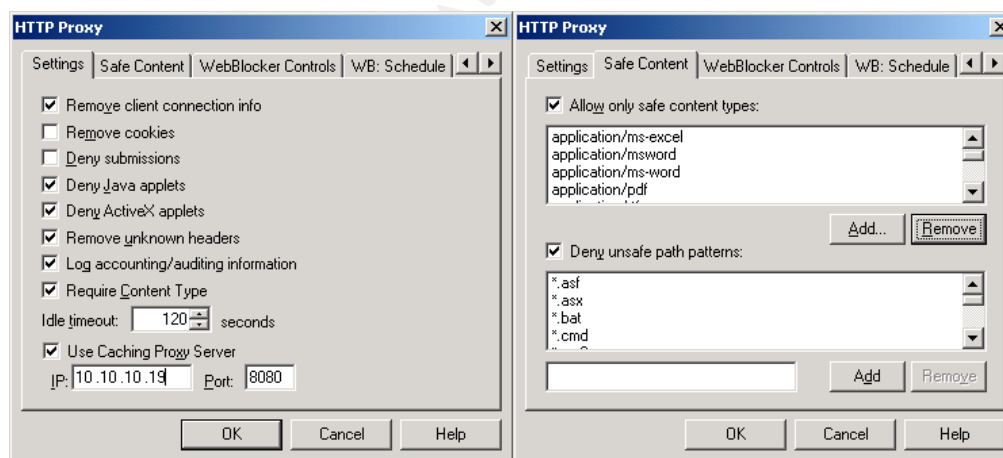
HTTP Proxy

Settings | Safe Content | WebBlocker Controls | WB: Schedule

☑ Remove client connection info
☐ Remove cookies
☐ Deny submissions
☑ Deny Java applets
☑ Deny ActiveX applets
☑ Remove unknown headers
☑ Log accounting/auditing information
☑ Require Content Type

Idle timeout: 120 seconds

☑ Use Caching Proxy Server

IP: 10 .10 .10 .15 Port: 8080

OK Cancel Help

HTTP Proxy

Settings | Safe Content | WebBlocker Controls | WB: Schedule

☑ Allow only safe content types:

application/ms-excel
application/msword
application/ms-word
application/pdf
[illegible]

Add... Remove

☑ Deny unsafe path patterns:

*.asf
*.asx
*.bat
*.cmd
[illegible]

Add Remove

OK Cancel Help